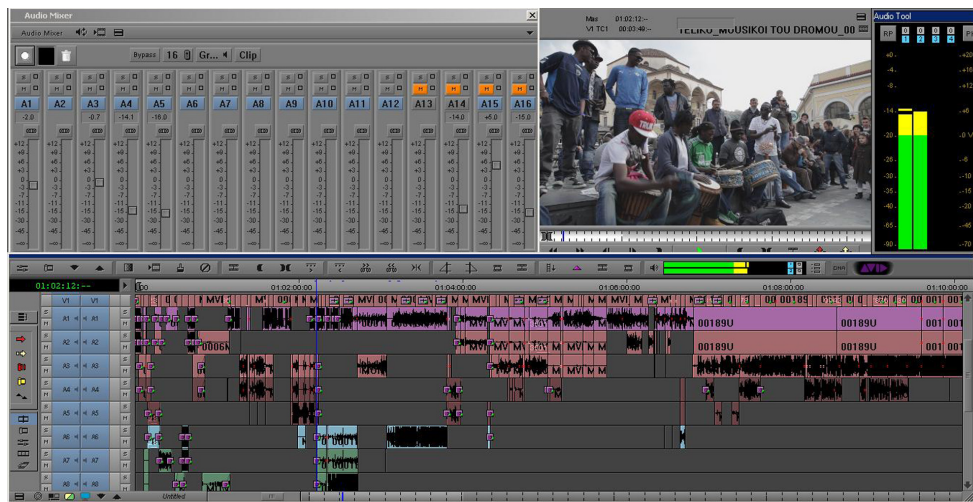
Audio Mixer

Audio Mixer

Bypass 16 Gr... Clip

A1 A2 A3 A4 A5 A6 A7 A8 A9 A10 A11 A12 A13 A14 A15 A16

-2.0 -0.7 -14.1 -18.0 -14.0 +5.0 -15.0

Mas 01:02:12:--
V1 TC1 00:03:49:--
TELIKO_MOUSIKOI TOU DROMOU_00

Audio Tool

RP 1 2 3 4 PI

01:02:12:--

V1 V1
A1 A1
A2 A2
A3 A3
A4 A4
A5 A5
A6 A6
A7 A7
A8 A8

01:02:00:00 01:04:00:00 01:06:00:00 01:08:00:00 01:10:00:00

MVI 09 MVI MVI 00189 001 001

00189U 00189U 001 001

T006N

Untitled